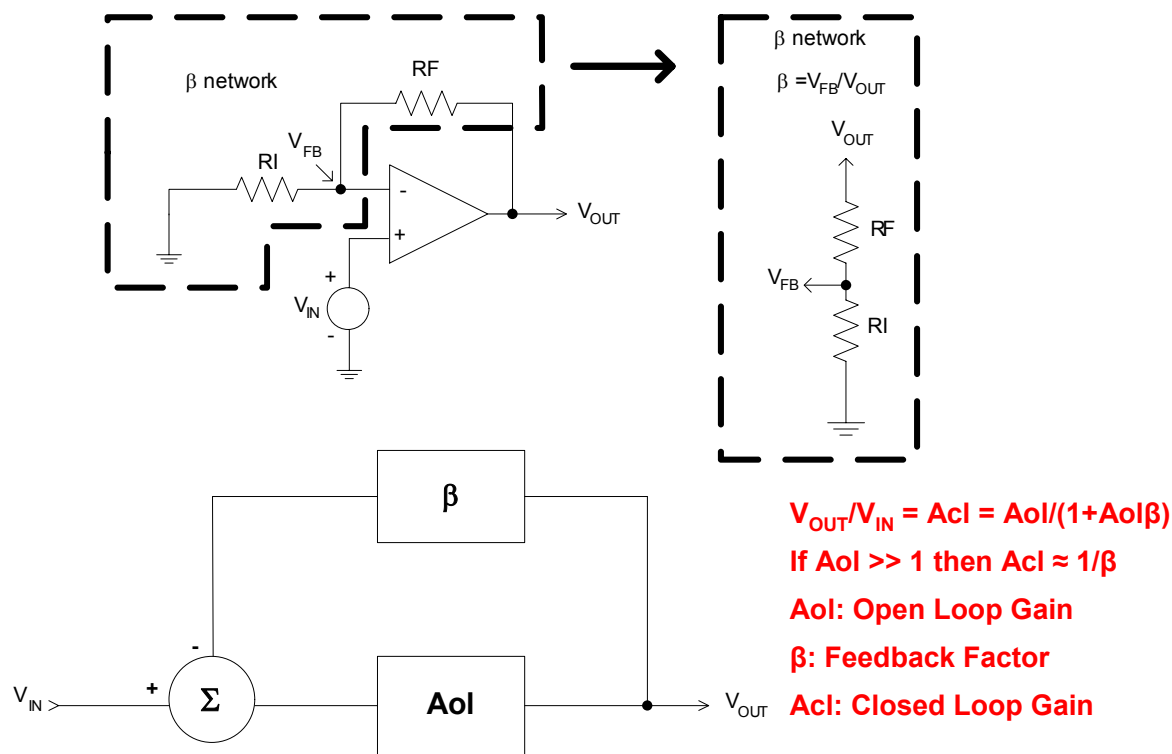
β network

RF

$V_{FB}$

RI

-

+

$V_{OUT}$

+

$V_{IN}$

-

β network

β $=V_{FB}/V_{OUT}$

$V_{OUT}$

RF

$V_{FB}$

RI

β

-

+

$V_{IN}$

Σ

Aol

$V_{OUT}$

$V_{OUT}/V_{IN}$ = Acl = Aol/(1+Aolβ)

If Aol >> 1 then Acl ≈ 1/β

Aol: Open Loop Gain

β: Feedback Factor

Acl: Closed Loop Gain